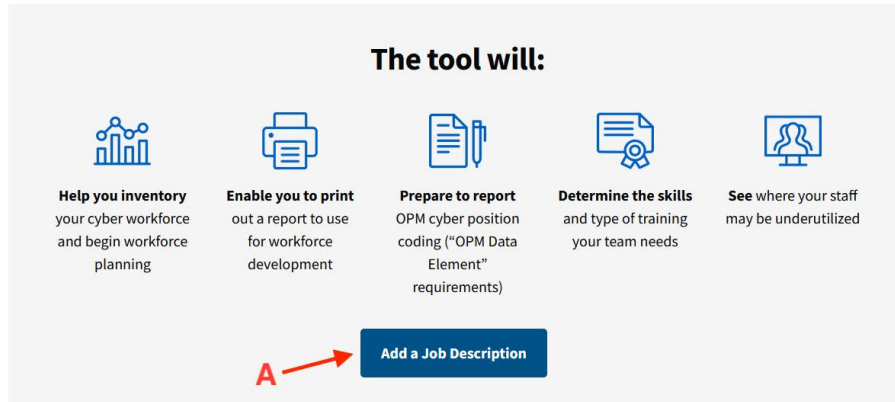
The tool will:

Help you inventory your cyber workforce and begin workforce planning

Enable you to print out a report to use for workforce development

Prepare to report OPM cyber position coding (“OPM Data Element” requirements)

Determine the skills and type of training your team needs

See where your staff may be underutilized

Add a Job Description

A